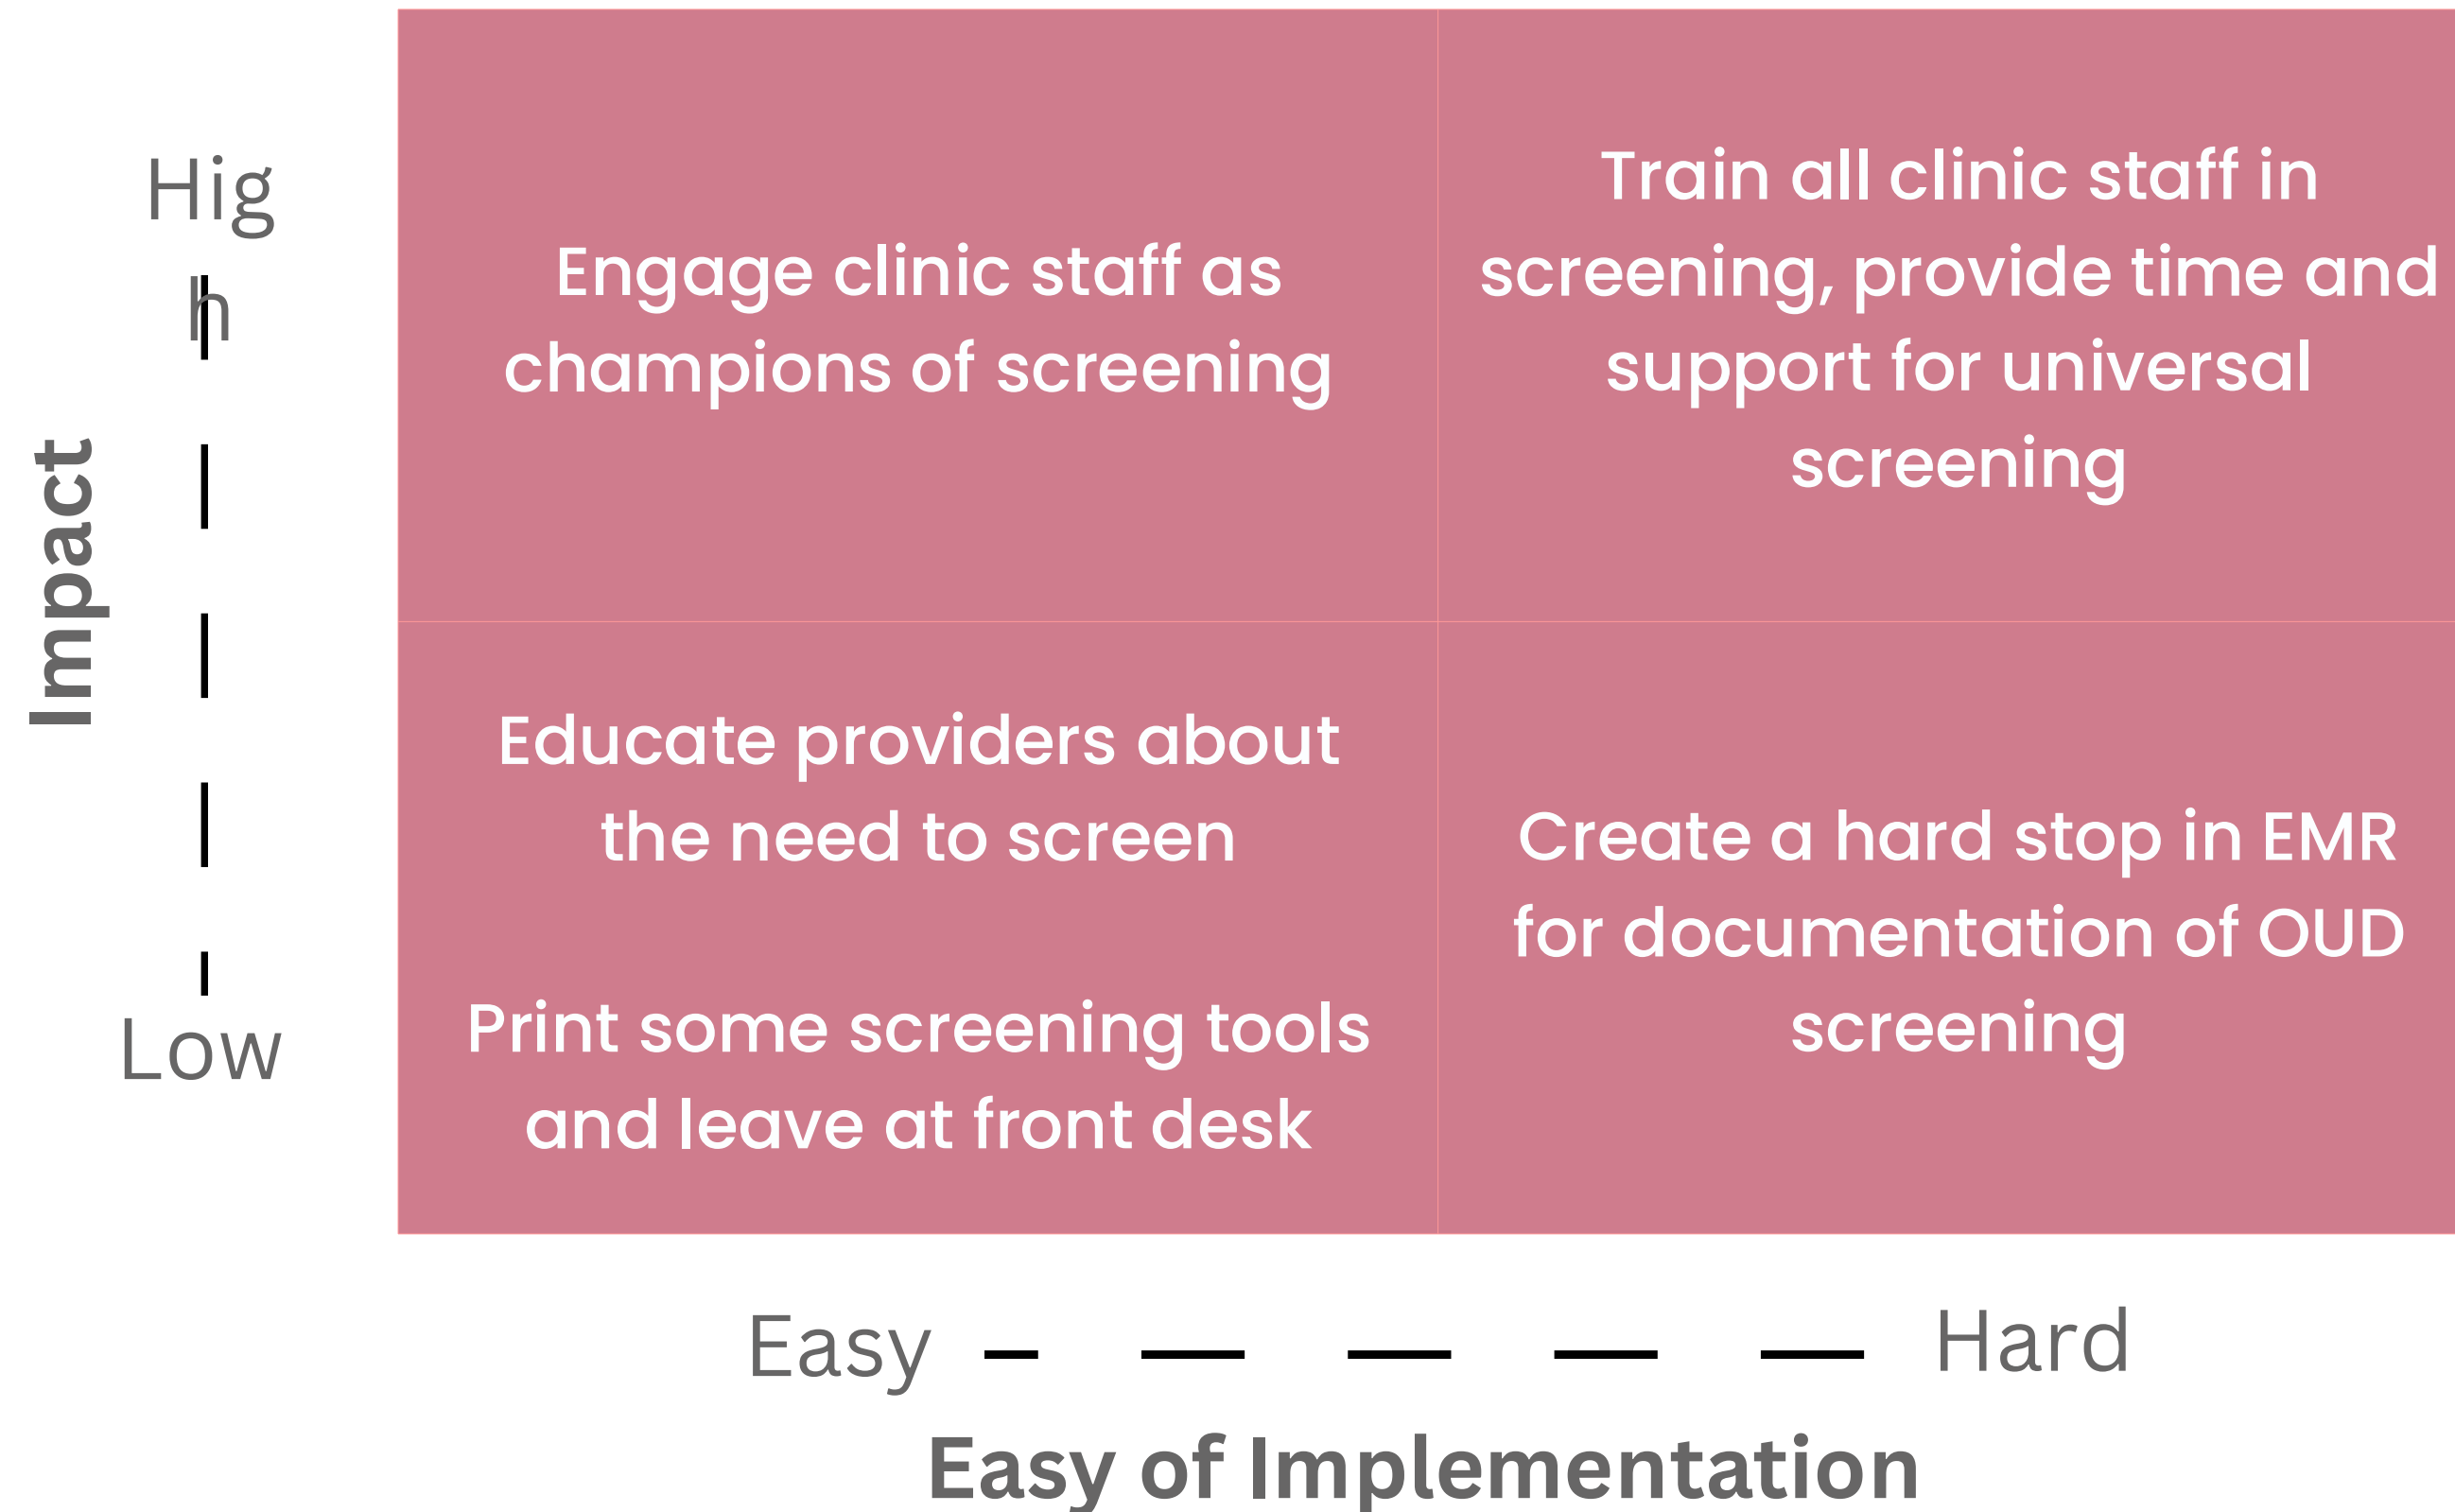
Impact

High

Low

| Engage clinic staff as champions of screening | Train all clinic staff in screening, provide time and support for universal screening |
|---|---|
| Educate providers about the need to screen<br><br>Print some screening tools and leave at front desk | Create a hard stop in EMR for documentation of OUD screening |

Easy Hard

Easy of Implementation